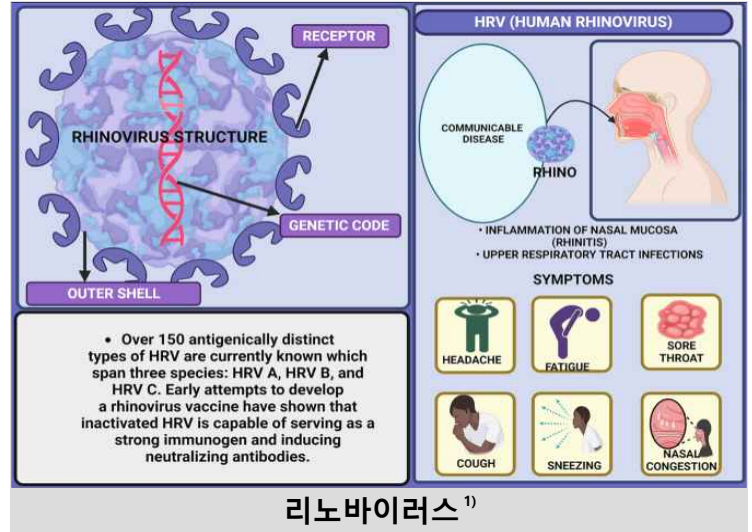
RECEPTOR

RHINOVIRUS STRUCTURE

GENETIC CODE

OUTER SHELL

HRV (HUMAN RHINOVIRUS)

COMMUNICABLE DISEASE

RHINO

• INFLAMMATION OF NASAL MUCOSA (RHINITIS)
• UPPER RESPIRATORY TRACT INFECTIONS

SYMPTOMS

HEADACHE

FATIGUE

SORE THROAT

COUGH

SNEEZING

NASAL CONGESTION

• Over 150 antigenically distinct types of HRV are currently known which span three species: HRV A, HRV B, and HRV C. Early attempts to develop a rhinovirus vaccine have shown that inactivated HRV is capable of serving as a strong immunogen and inducing neutralizing antibodies.

리노바이러스$^{1)}$